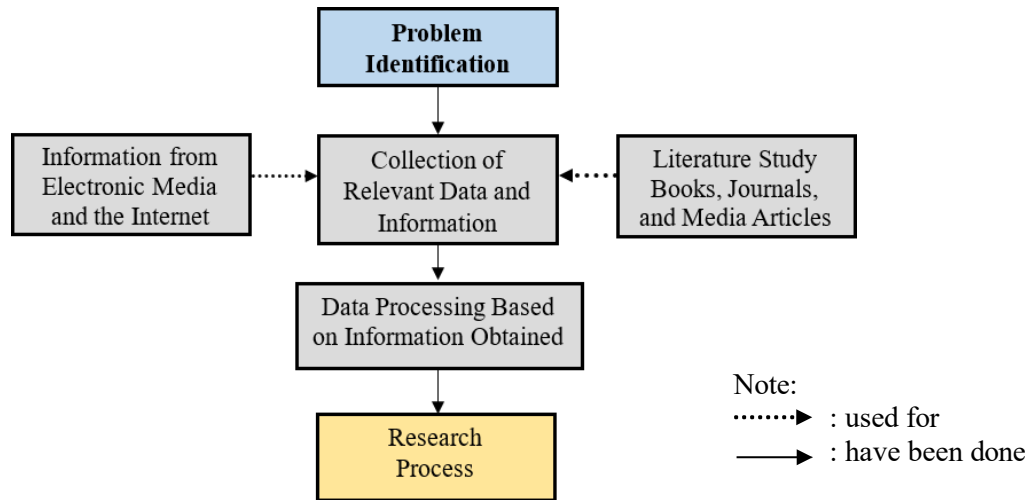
Problem Identification

Information from Electronic Media and the Internet

Collection of Relevant Data and Information

Literature Study Books, Journals, and Media Articles

Data Processing Based on Information Obtained

Research Process

Note:
: used for
: have been done